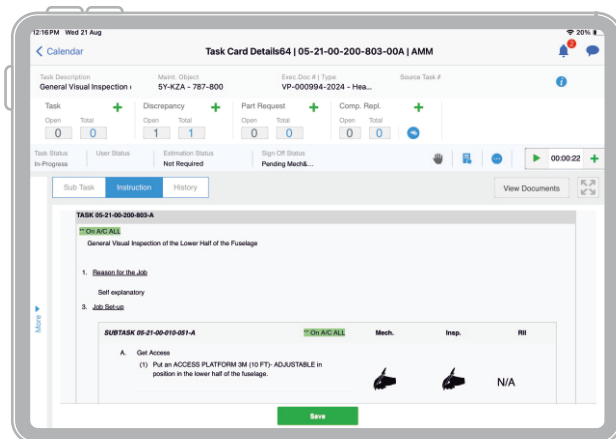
12:16 PM Wed 21 Aug

20%

Calendar

Task Card Details64 | 05-21-00-200-803-00A | AMM

2

Task Description
General Visual Inspection

Maint. Object
5Y-KZA - 787-800

Exec.Doc # | Type
VP-000994-2024 - Hea...

Source Task #

Task
Open 0 Total 0

Discrepancy
Open 1 Total 1

Part Request
Open 0 Total 0

Comp. Repl.
Open 0 Total 0

Task Status
In-Progress

User Status

Estimation Status
Not Required

Sign Off Status
Pending Mech&...

00:00:22

Sub Task | Instruction | History

View Documents

More

TASK 05-21-00-200-803-A

** On A/C ALL

General Visual Inspection of the Lower Half of the Fuselage

1. Reason for the Job

Self explanatory

2. Job Set-up

SUBTASK 05-21-00-010-051-A

** On A/C ALL

Mech.

Insp.

RII

A. Get Access

(1) Put an ACCESS PLATFORM 3M (10 FT)- ADJUSTABLE in position in the lower half of the fuselage.

N/A

Save